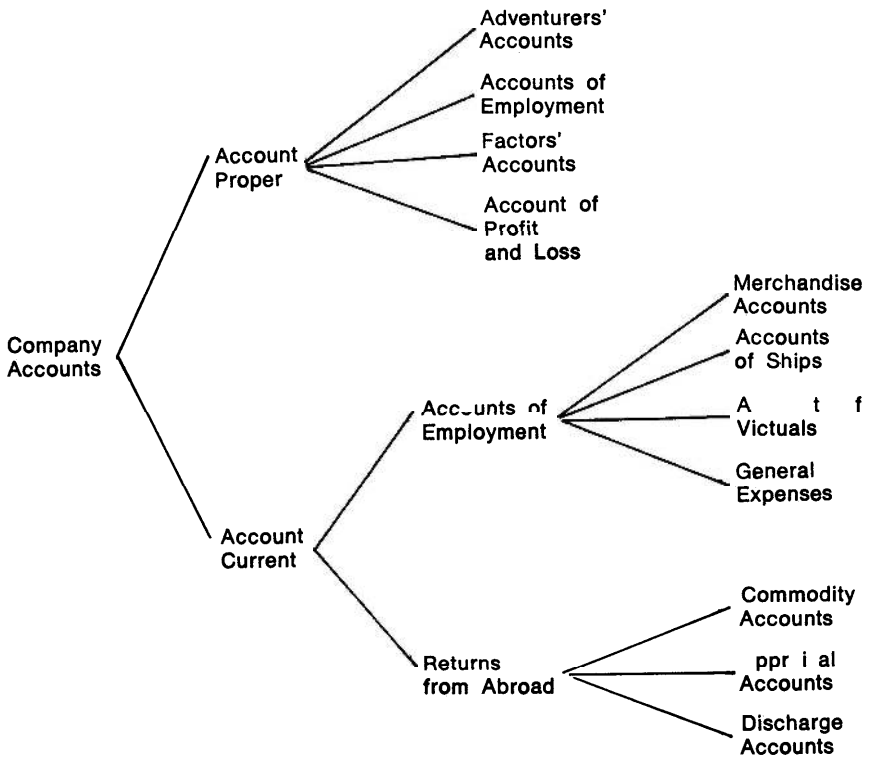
Company Accounts

Account Proper

Adventurers' Accounts

Accounts of Employment

Factors' Accounts

Account of Profit and Loss

Account Current

Accounts of Employment

Merchandise Accounts

Accounts of Ships

A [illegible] t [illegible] f Victuals

General Expenses

Returns from Abroad

Commodity Accounts

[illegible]ppr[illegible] i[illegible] al Accounts

Discharge Accounts